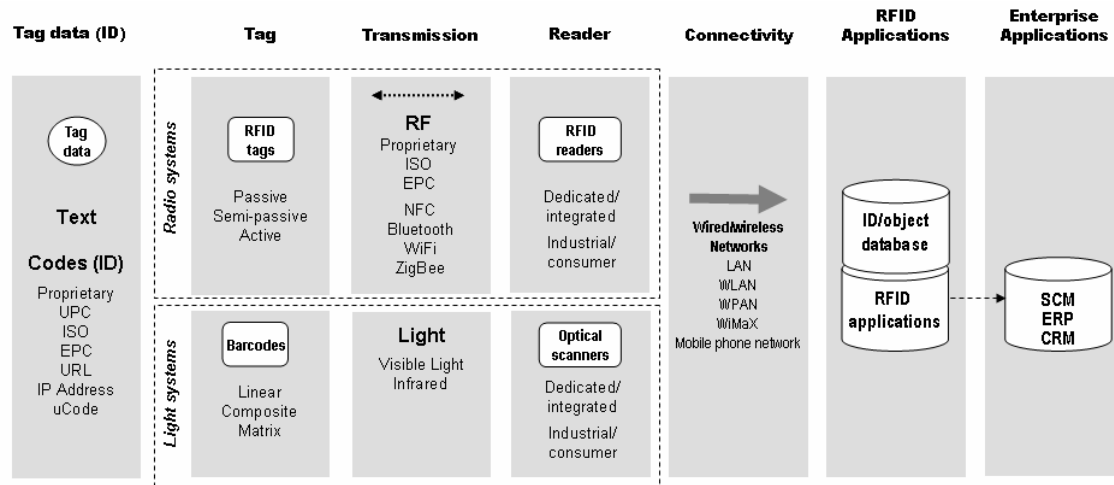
Tag data (ID)

Tag data

Text

Codes (ID)

Proprietary
UPC
ISO
EPC
URL
IP Address
uCode

Tag

Radio systems

RFID tags

Passive
Semi-passive
Active

Light systems

Barcodes

Linear
Composite
Matrix

Transmission

RF

Proprietary
ISO
EPC

NFC
Bluetooth
WiFi
ZigBee

Light

Visible Light
Infrared

Reader

RFID readers

Dedicated/ integrated

Industrial/ consumer

Optical scanners

Dedicated/ integrated

Industrial/ consumer

Connectivity

Wired/wireless Networks

LAN
WLAN
WPAN
WiMaX
Mobile phone network

RFID Applications

ID/object database

RFID applications

Enterprise Applications

SCM
ERP
CRM